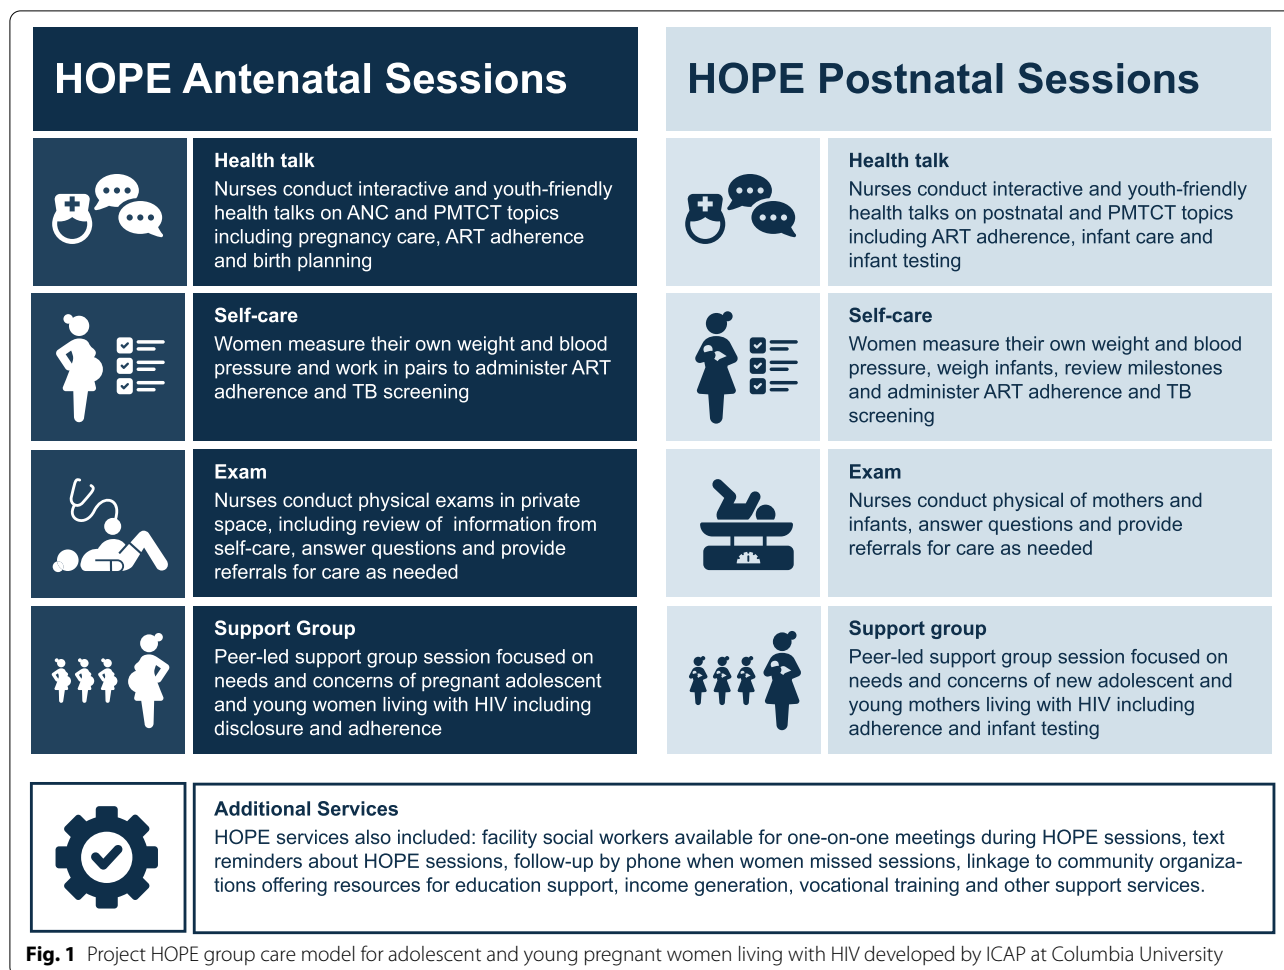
HOPE Antenatal Sessions

Health talk
Nurses conduct interactive and youth-friendly health talks on ANC and PMTCT topics including pregnancy care, ART adherence and birth planning

Self-care
Women measure their own weight and blood pressure and work in pairs to administer ART adherence and TB screening

Exam
Nurses conduct physical exams in private space, including review of information from self-care, answer questions and provide referrals for care as needed

Support Group
Peer-led support group session focused on needs and concerns of pregnant adolescent and young women living with HIV including disclosure and adherence

HOPE Postnatal Sessions

Health talk
Nurses conduct interactive and youth-friendly health talks on postnatal and PMTCT topics including ART adherence, infant care and infant testing

Self-care
Women measure their own weight and blood pressure, weigh infants, review milestones and administer ART adherence and TB screening

Exam
Nurses conduct physical of mothers and infants, answer questions and provide referrals for care as needed

Support group
Peer-led support group session focused on needs and concerns of new adolescent and young mothers living with HIV including adherence and infant testing

Additional Services
HOPE services also included: facility social workers available for one-on-one meetings during HOPE sessions, text reminders about HOPE sessions, follow-up by phone when women missed sessions, linkage to community organizations offering resources for education support, income generation, vocational training and other support services.

Fig. 1 Project HOPE group care model for adolescent and young pregnant women living with HIV developed by ICAP at Columbia University